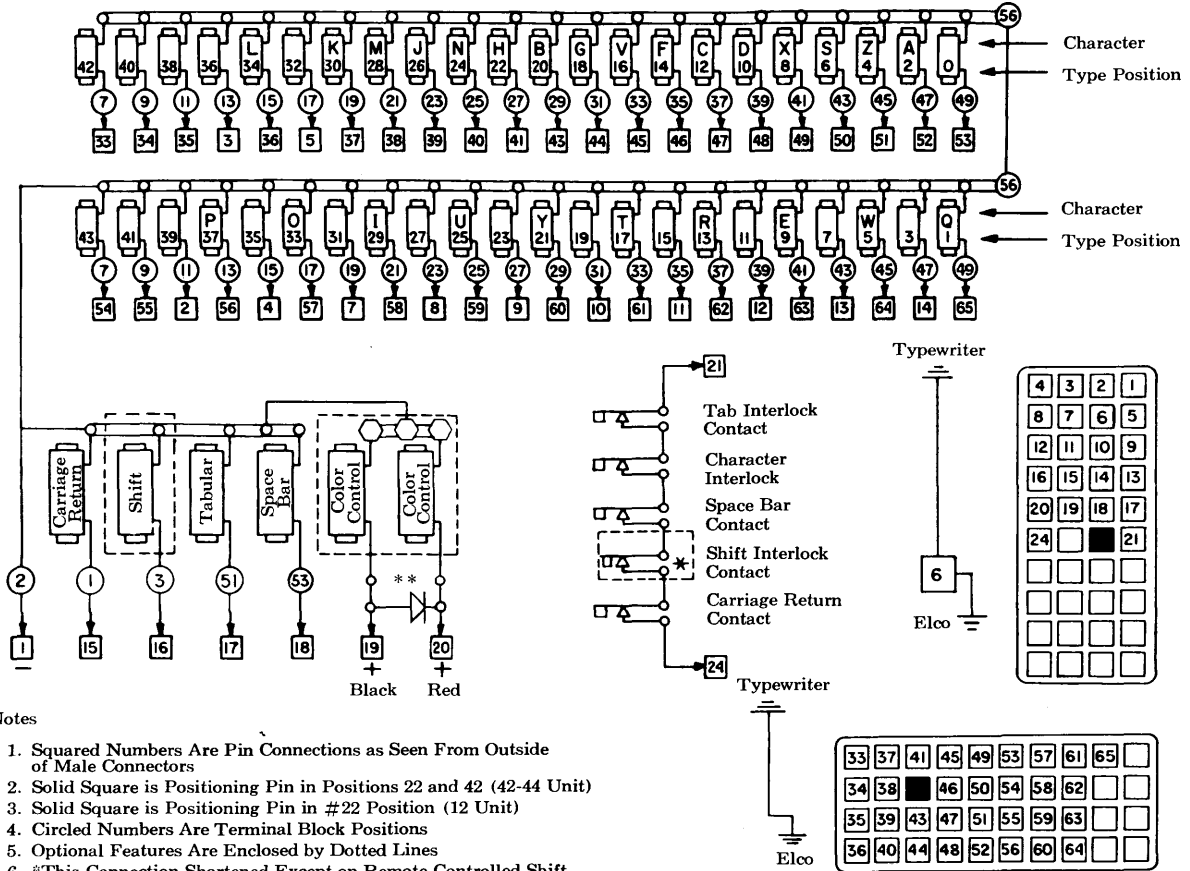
56
42 40 38 36 L 34 32 K 30 M 28 J 26 N 24 H 22 B 20 G 18 V 16 F 14 C 12 D 10 X 8 S 6 Z 4 A 2 0
Character
Type Position
7 9 11 13 15 17 19 21 23 25 27 29 31 33 35 37 39 41 43 45 47 49
33 34 35 3 36 5 37 38 39 40 41 43 44 45 46 47 48 49 50 51 52 53

56
43 41 39 P 37 35 O 33 31 I 29 27 U 25 23 Y 21 19 T 17 15 R 13 11 E 9 7 W 5 3 Q 1
Character
Type Position
7 9 11 13 15 17 19 21 23 25 27 29 31 33 35 37 39 41 43 45 47 49
54 55 2 56 4 57 7 58 8 59 9 60 10 61 11 62 12 63 13 64 14 65

Carriage Return
Shift
Tabular
Space Bar
Color Control
Color Control
**
2 1 3 51 53
1 15 16 17 18 19 20
−
+ Black
+ Red

21
Tab Interlock Contact
Character Interlock
Space Bar Contact
Shift Interlock Contact
*
Carriage Return Contact
24

Typewriter
6
Elco

| 4 | 3 | 2 | 1 |
|---|---|---|---|
| 8 | 7 | 6 | 5 |
| 12 | 11 | 10 | 9 |
| 16 | 15 | 14 | 13 |
| 20 | 19 | 18 | 17 |
| 24 |  | ■ | 21 |
|  |  |  |  |
|  |  |  |  |
|  |  |  |  |
|  |  |  |  |

Typewriter
Elco

| 33 | 37 | 41 | 45 | 49 | 53 | 57 | 61 | 65 |  |
|---|---|---|---|---|---|---|---|---|---|
| 34 | 38 | ■ | 46 | 50 | 54 | 58 | 62 |  |  |
| 35 | 39 | 43 | 47 | 51 | 55 | 59 | 63 |  |  |
| 36 | 40 | 44 | 48 | 52 | 56 | 60 | 64 |  |  |

Notes
1. Squared Numbers Are Pin Connections as Seen From Outside of Male Connectors
2. Solid Square is Positioning Pin in Positions 22 and 42 (42-44 Unit)
3. Solid Square is Positioning Pin in #22 Position (12 Unit)
4. Circled Numbers Are Terminal Block Positions
5. Optional Features Are Enclosed by Dotted Lines
6. *This Connection Shortened Except on Remote Controlled Shift